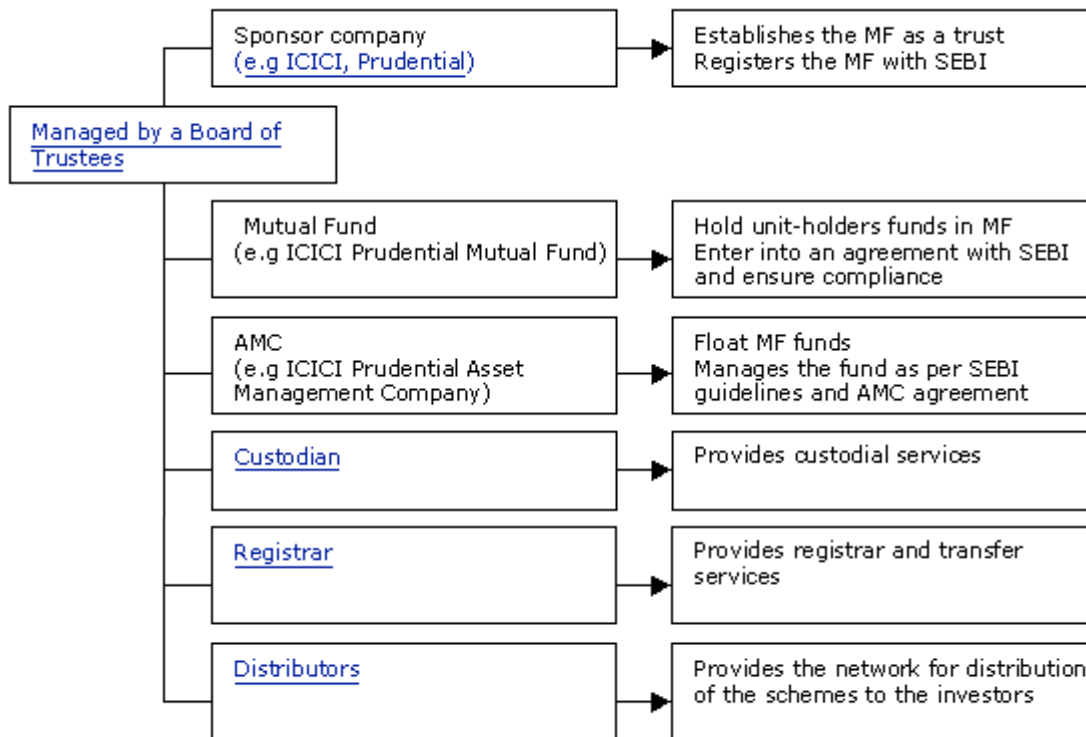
Managed by a Board of Trustees

Sponsor company
(e.g ICICI, Prudential)

Establishes the MF as a trust
Registers the MF with SEBI

Mutual Fund
(e.g ICICI Prudential Mutual Fund)

Hold unit-holders funds in MF
Enter into an agreement with SEBI and ensure compliance

AMC
(e.g ICICI Prudential Asset Management Company)

Float MF funds
Manages the fund as per SEBI guidelines and AMC agreement

Custodian

Provides custodial services

Registrar

Provides registrar and transfer services

Distributors

Provides the network for distribution of the schemes to the investors